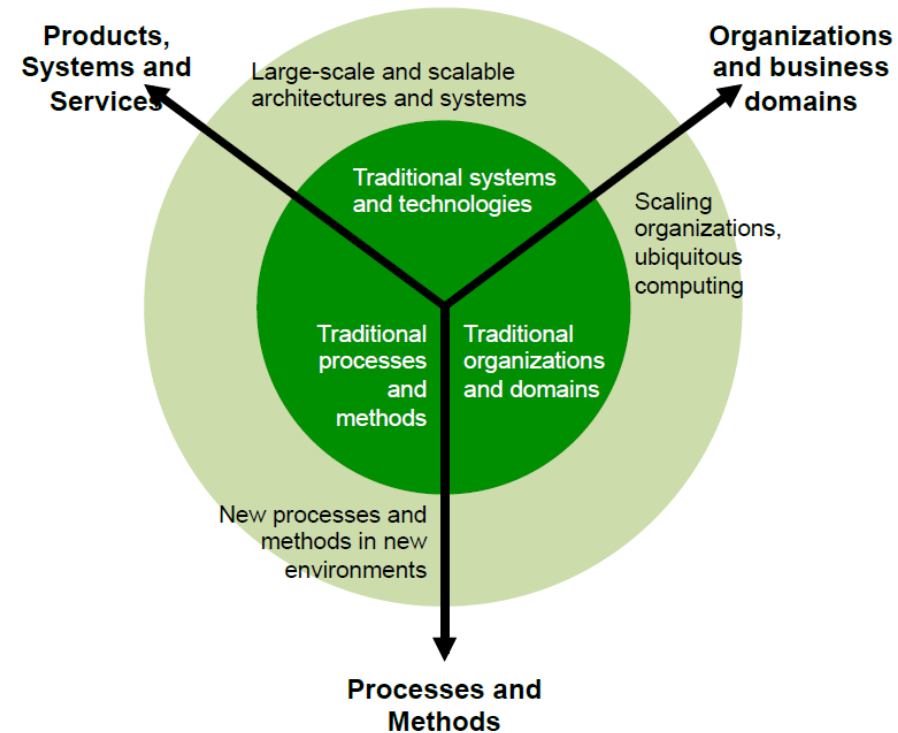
Products, Systems and Services

Large-scale and scalable architectures and systems

Organizations and business domains

Traditional systems and technologies

Scaling organizations, ubiquitous computing

Traditional processes and methods

Traditional organizations and domains

New processes and methods in new environments

Processes and Methods